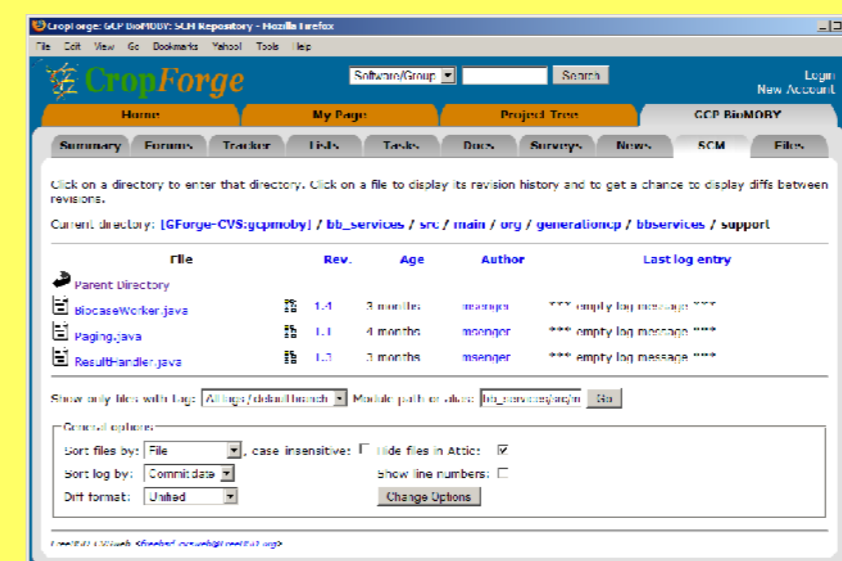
CropForge: GCP BioMOBY: SCM Repository - Mozilla Firefox

File Edit View Go Bookmarks Yahoo! Tools Help

CropForge

Software/Group | Search

Login
New Account

Home | My Page | Project Tree | GCP BioMOBY

Summary | Forums | Tracker | Lists | Tasks | Docs | Surveys | News | SCM | Files

Click on a directory to enter that directory. Click on a file to display its revision history and to get a chance to display diffs between revisions.

Current directory: [GForge-CVS:gcpmoby] / bb_services / src / main / org / generationcp / bbservices / support

| File | Rev. | Age | Author | Last log entry |
|---|---|---|---|---|
| Parent Directory | | | | |
| BiocaseWorker.java | 1.4 | 3 months | msenger | *** empty log message *** |
| Paging.java | 1.1 | 4 months | msenger | *** empty log message *** |
| ResultHandler.java | 1.3 | 3 months | msenger | *** empty log message *** |

Show only files with tag: All tags / default branch | Module path or alias: bb_services/src/m | Go

General options
Sort files by: File | case insensitive: | Hide files in Attic:
Sort log by: Commit date | Show line numbers:
Diff format: Unified | Change Options

FreeBSD-CVSweb <freebsd-cvsweb@FreeBSD.org>